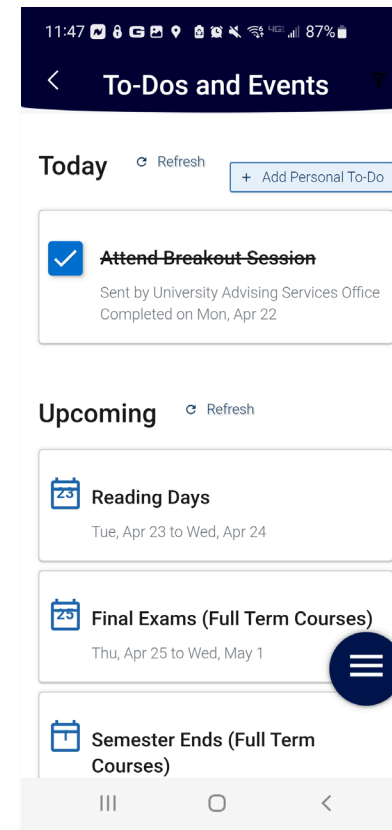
11:47 4G 87%

To-Dos and Events

Today Refresh + Add Personal To-Do

~~Attend Breakout Session~~
Sent by University Advising Services Office
Completed on Mon, Apr 22

Upcoming Refresh

23 Reading Days
Tue, Apr 23 to Wed, Apr 24

25 Final Exams (Full Term Courses)
Thu, Apr 25 to Wed, May 1

Semester Ends (Full Term Courses)